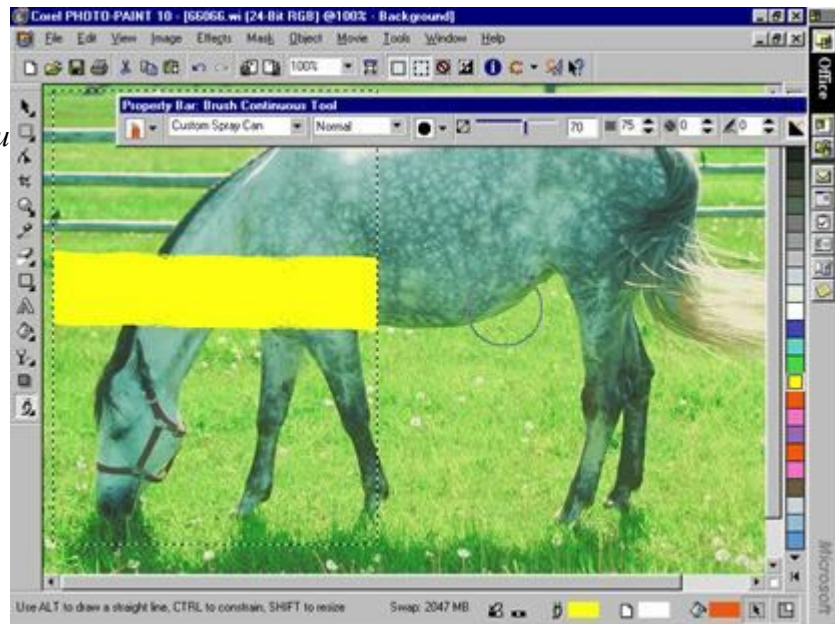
Corel PHOTO-PAINT 10 - [66066.wi (24-Bit RGB) @100% - Background]

File Edit View Image Effects Mask Object Movie Tools Window Help

100%

Property Bar: Brush Continuous Tool

Custom Spray Can

Normal

70

75

0

0

u

Office

Microsoft

Use ALT to draw a straight line, CTRL to constrain, SHIFT to resize

Swap: 2047 MB